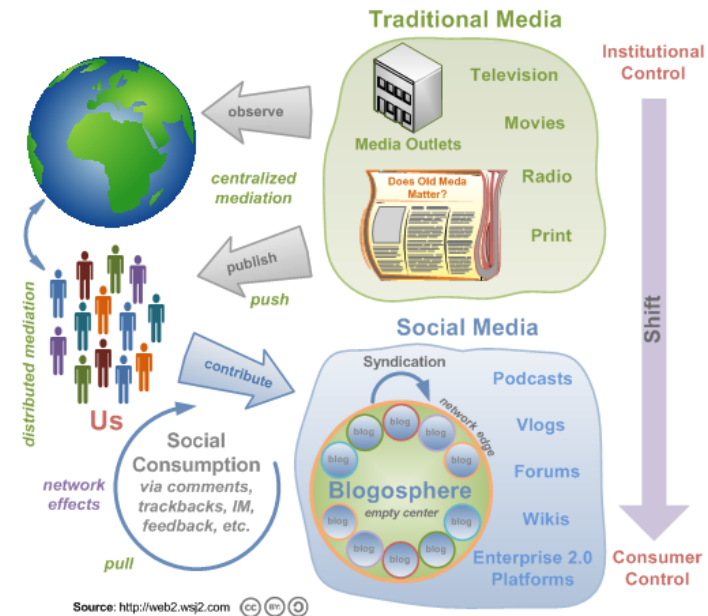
Traditional Media

Institutional Control

observe

Media Outlets

Television

Movies

centralized mediation

Does Old Meda Matter?

Radio

Print

publish

push

Shift

distributed mediation

Social Media

contribute

Syndication

Podcasts

network edge

blog

blog

blog

blog

Vlogs

Us

blog

Social Consumption via comments, trackbacks, IM, feedback, etc.

Forums

Blogosphere

network effects

empty center

blog

blog

Wikis

blog

blog

blog

blog

pull

Enterprise 2.0 Platforms

Consumer Control

Source: http://web2.wsj2.com